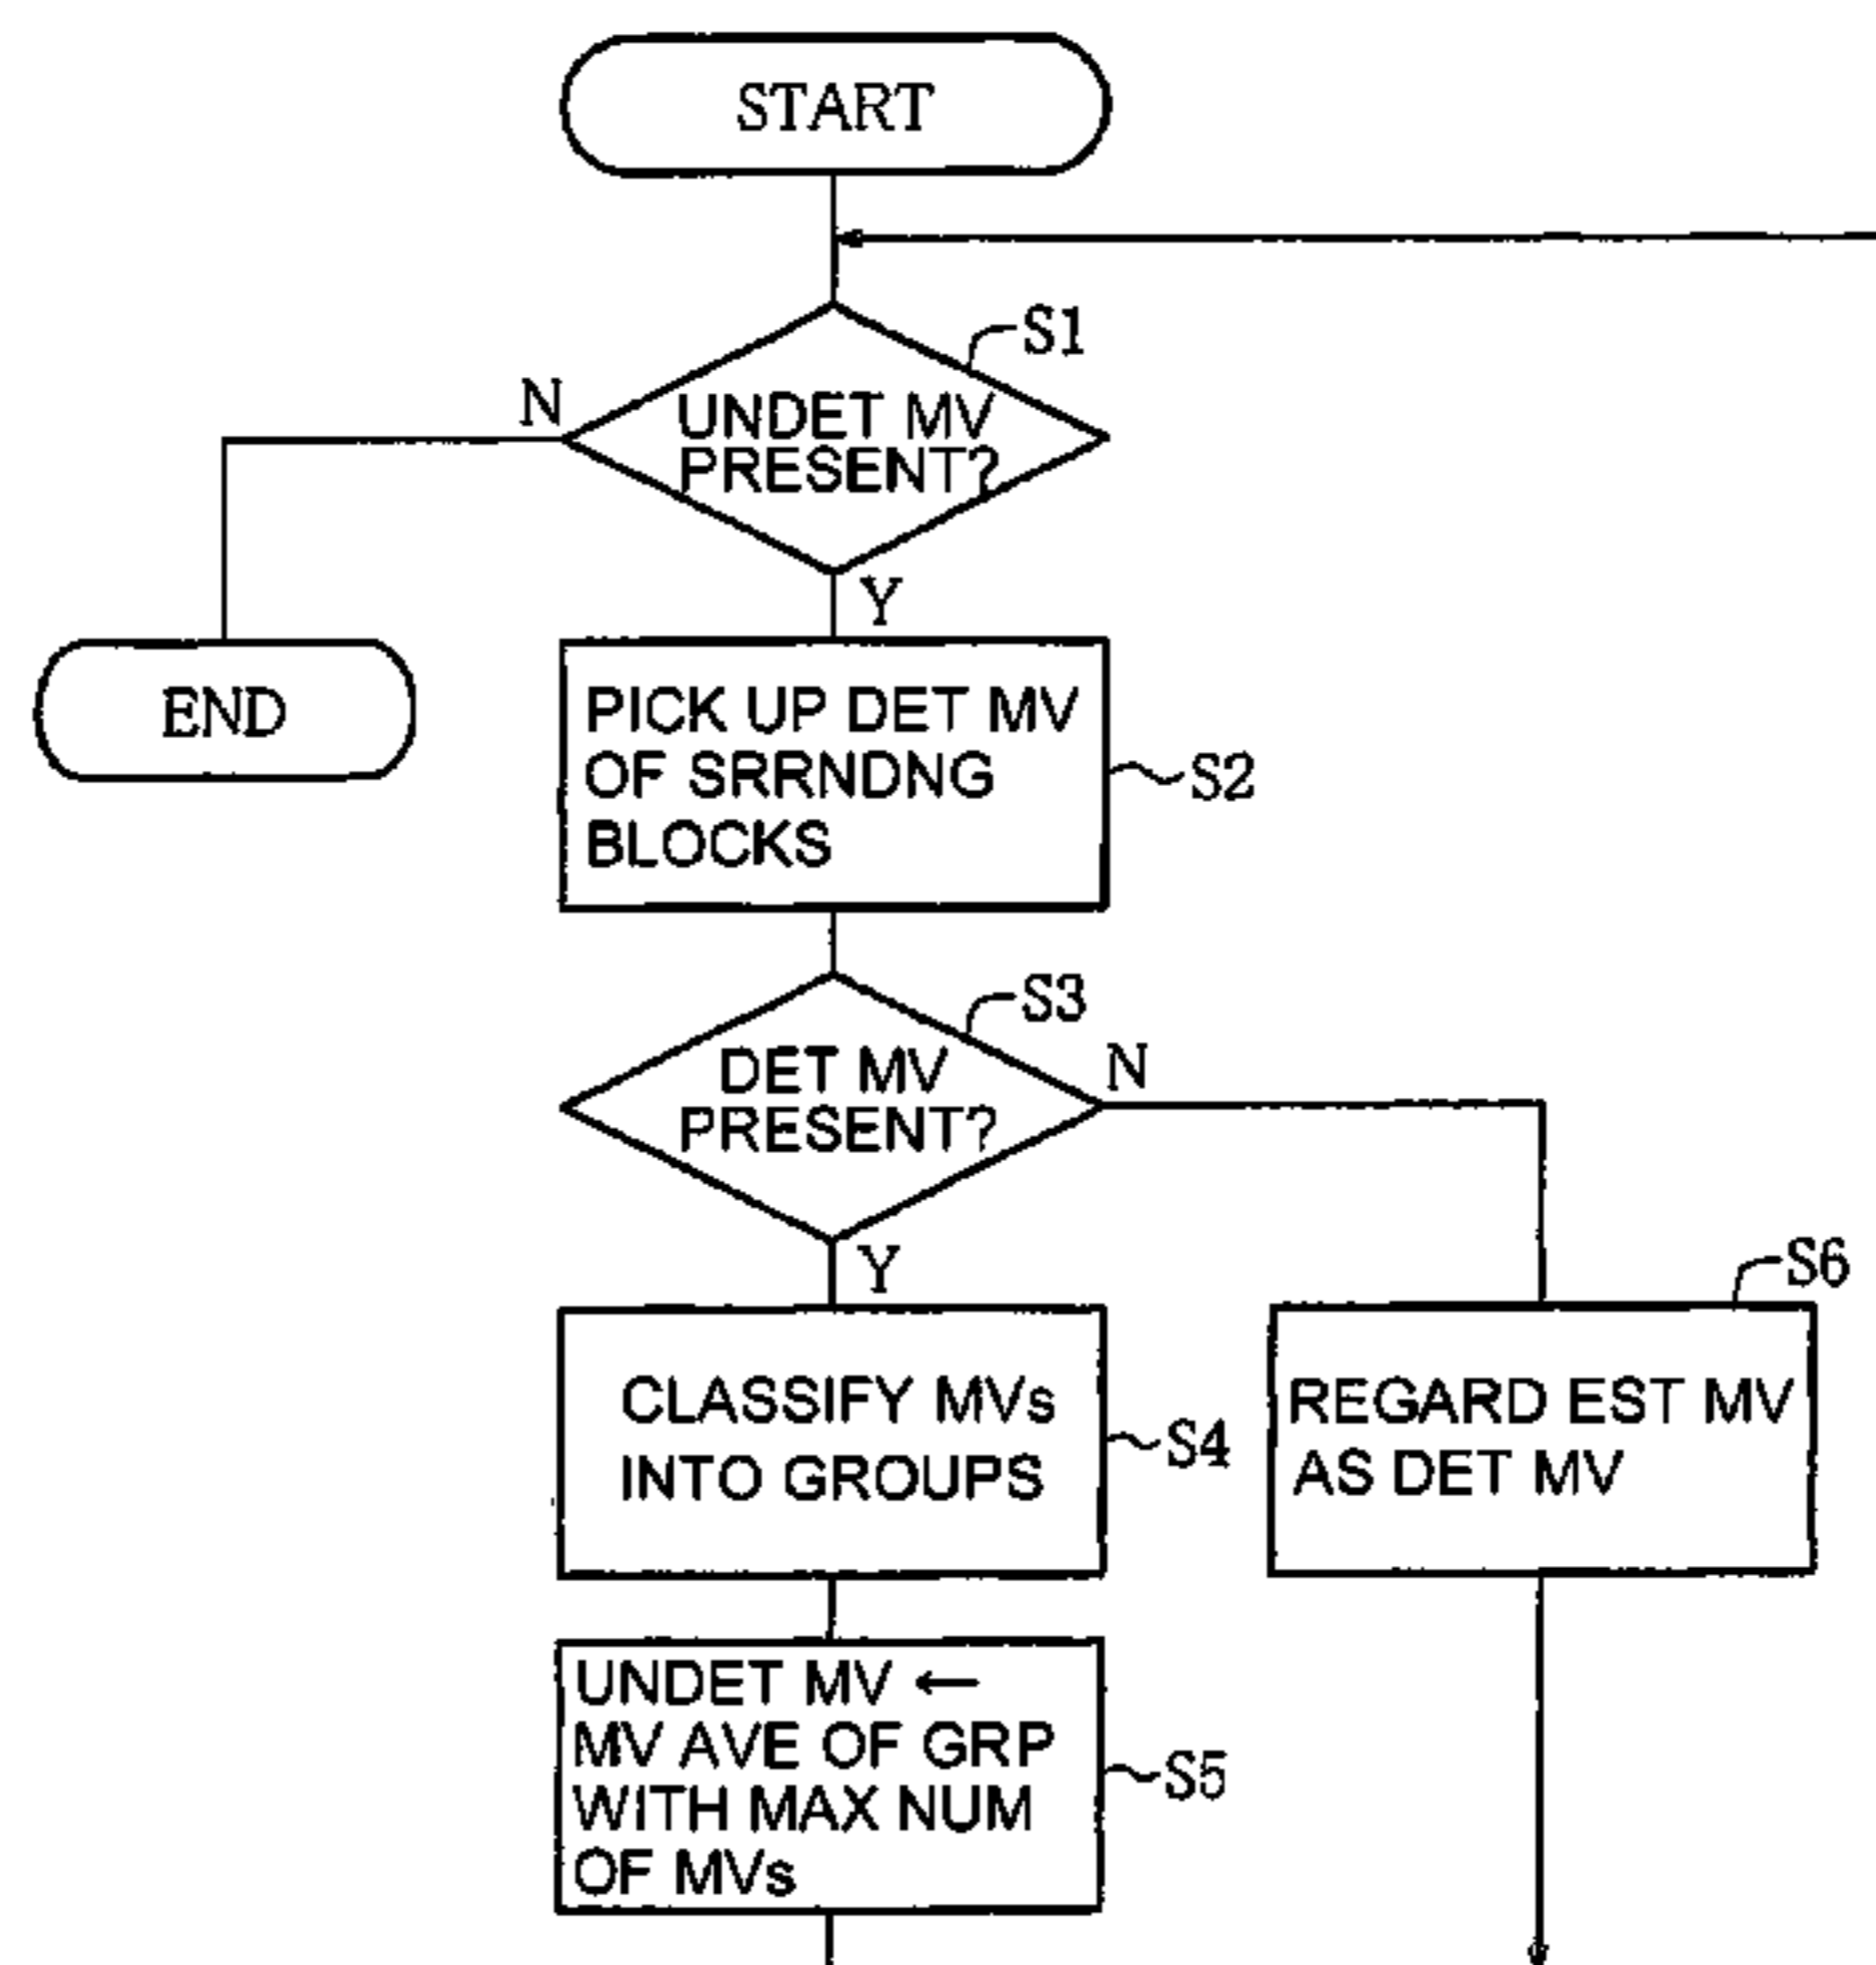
START

S1

N

UNDET MV PRESENT?

Y

END

PICK UP DET MV OF SRRNDNG BLOCKS

S2

S3

DET MV PRESENT?

N

Y

S6

CLASSIFY MVs INTO GROUPS

S4

REGARD EST MV AS DET MV

UNDET MV ← MV AVE OF GRP WITH MAX NUM OF MVs

S5